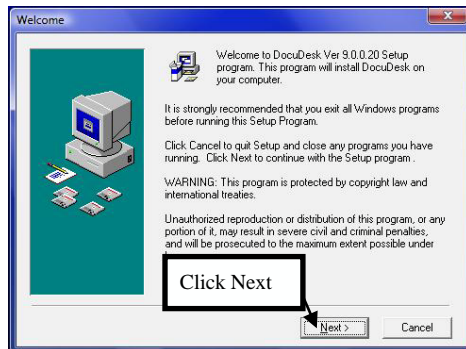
Welcome

Welcome to DocuDesk Ver 9.0.0.20 Setup program. This program will install DocuDesk on your computer.

It is strongly recommended that you exit all Windows programs before running this Setup Program.

Click Cancel to quit Setup and close any programs you have running. Click Next to continue with the Setup program .

WARNING: This program is protected by copyright law and international treaties.

Unauthorized reproduction or distribution of this program, or any portion of it, may result in severe civil and criminal penalties, and will be prosecuted to the maximum extent possible under

Click Next

Next >

Cancel